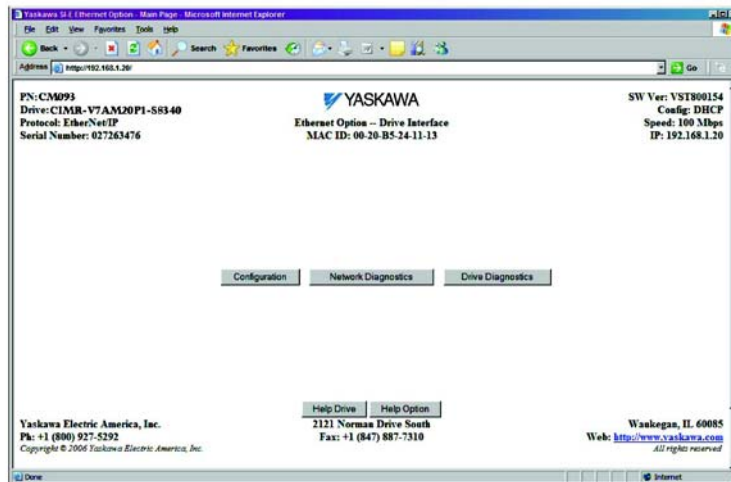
Yaskawa SI-E Ethernet Option - Main Page - Microsoft Internet Explorer

File Edit View Favorites Tools Help

Back Search Favorites Go

Address http://192.168.1.20/

PN: CM093
Drive: CIMR-V7AM20P1-S8340
Protocol: EtherNet/IP
Serial Number: 027263476

YASKAWA
Ethernet Option -- Drive Interface
MAC ID: 00-20-B5-24-11-13

SW Ver: VST800154
Config: DHCP
Speed: 100 Mbps
IP: 192.168.1.20

Configuration Network Diagnostics Drive Diagnostics

Help Drive Help Option

Yaskawa Electric America, Inc.
Ph: +1 (800) 927-5292
Copyright © 2006 Yaskawa Electric America, Inc.

2121 Norman Drive South
Fax: +1 (847) 887-7310

Waukegan, IL 60085
Web: http://www.yaskawa.com
All rights reserved

Done

Internet